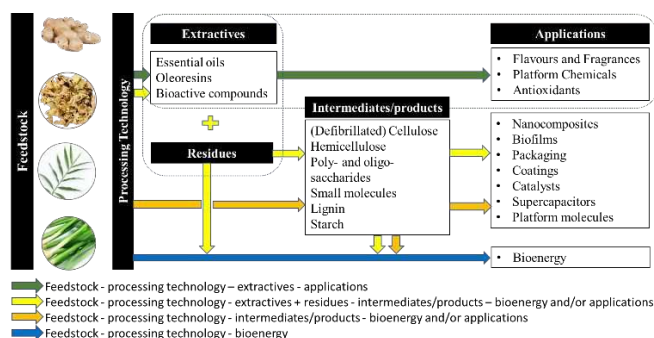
Feedstock

Processing Technology

Extractives

Essential oils
Oleoresins
Bioactive compounds

+

Residues

Intermediates/products

(Defibrillated) Cellulose
Hemicellulose
Poly- and oligo-saccharides
Small molecules
Lignin
Starch

Applications

• Flavours and Fragrances
• Platform Chemicals
• Antioxidants

• Nanocomposites
• Biofilms
• Packaging
• Coatings
• Catalysts
• Supercapacitors
• Platform molecules

• Bioenergy

Feedstock - processing technology – extractives - applications
Feedstock - processing technology - extractives + residues - intermediates/products – bioenergy and/or applications
Feedstock - processing technology - intermediates/products - bioenergy and/or applications
Feedstock - processing technology - bioenergy